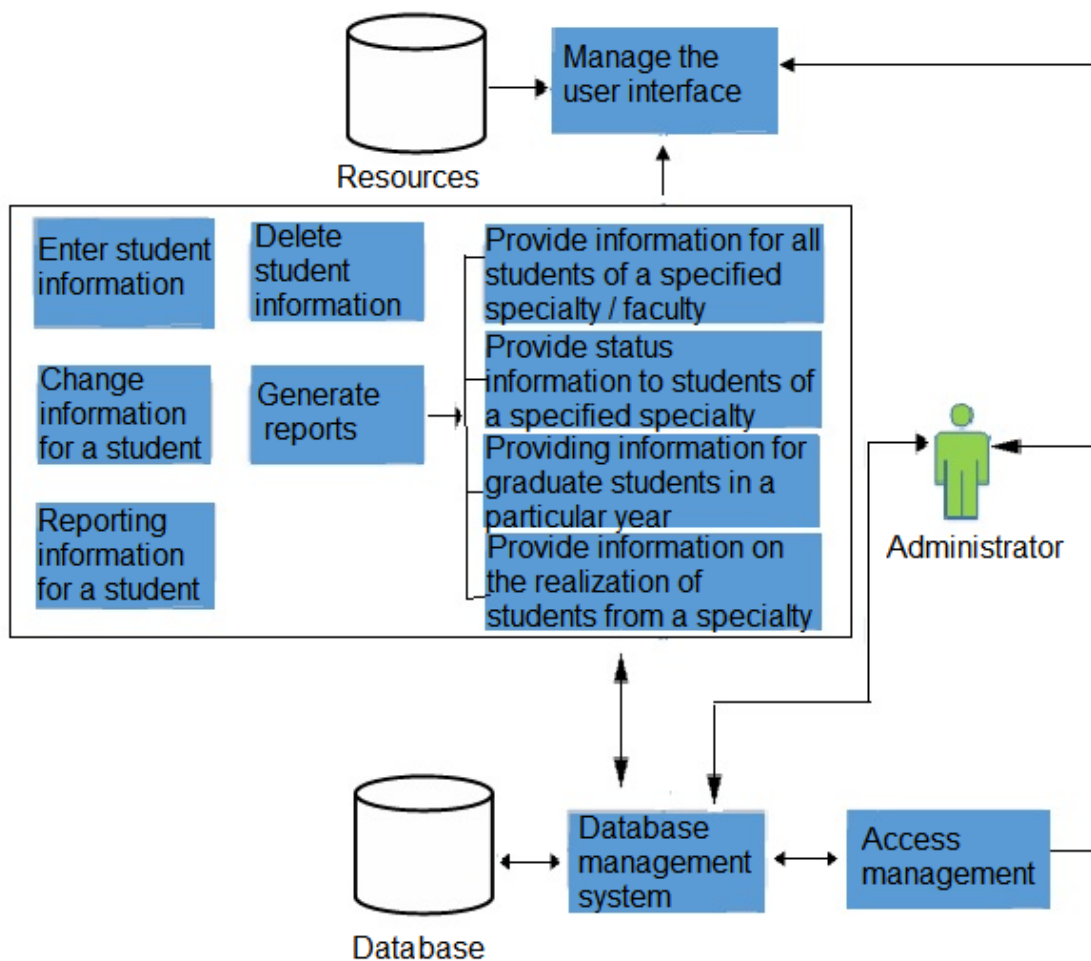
Manage the user interface

Resources

Enter student information

Delete student information

Provide information for all students of a specified specialty / faculty

Change information for a student

Generate reports

Provide status information to students of a specified specialty

Providing information for graduate students in a particular year

Reporting information for a student

Provide information on the realization of students from a specialty

Administrator

Database

Database management system

Access management